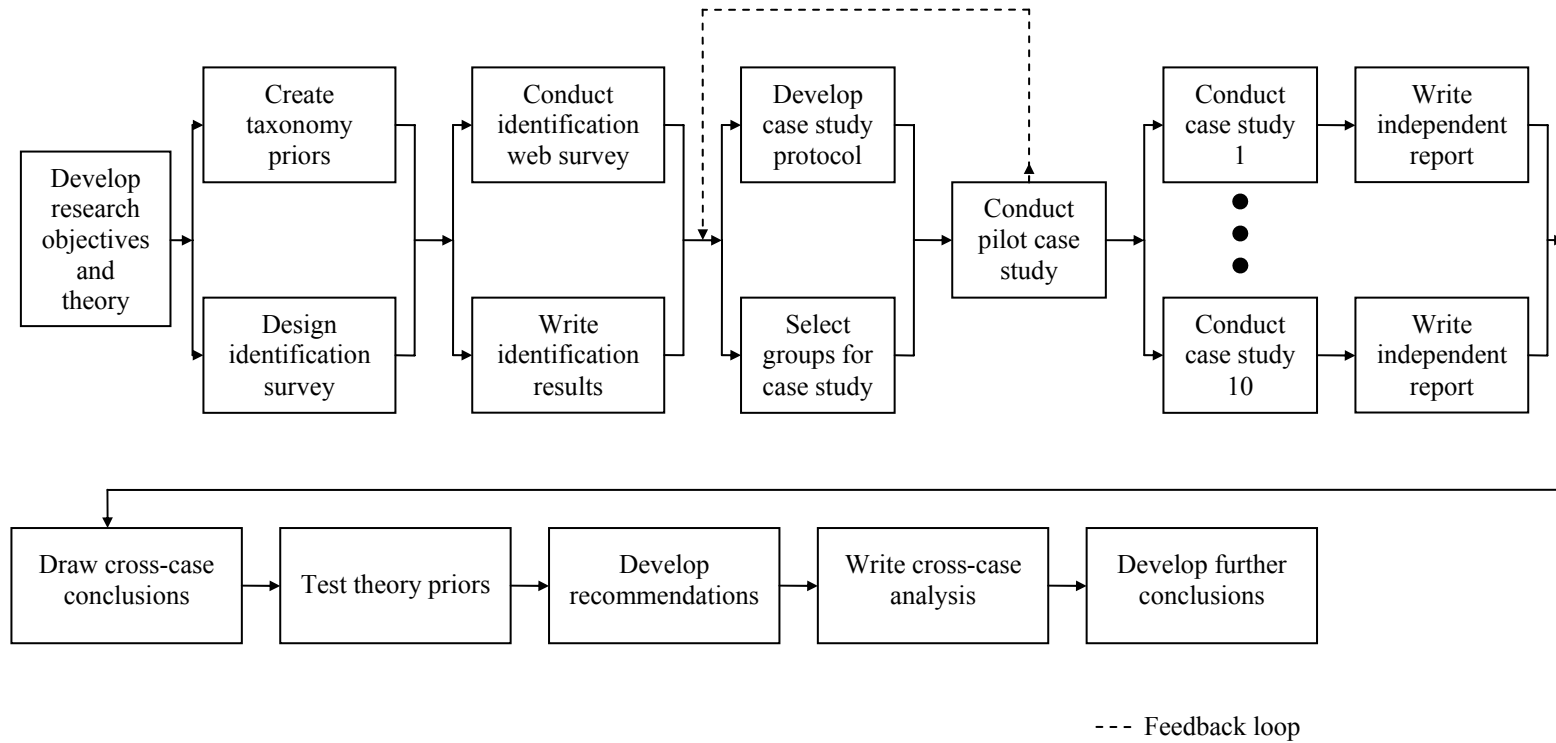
Develop research objectives and theory

Create taxonomy priors

Design identification survey

Conduct identification web survey

Write identification results

Develop case study protocol

Select groups for case study

Conduct pilot case study

Conduct case study 1

Conduct case study 10

Write independent report

Write independent report

Draw cross-case conclusions

Test theory priors

Develop recommendations

Write cross-case analysis

Develop further conclusions

--- Feedback loop